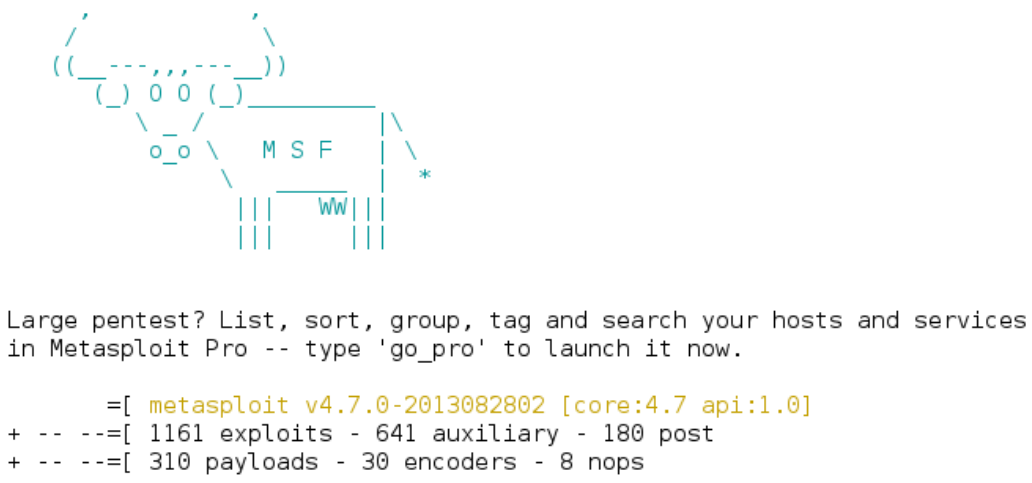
M S F

Large pentest? List, sort, group, tag and search your hosts and services in Metasploit Pro -- type 'go_pro' to launch it now.

=[ metasploit v4.7.0-2013082802 [core:4.7 api:1.0]
+ -- --=[ 1161 exploits - 641 auxiliary - 180 post
+ -- --=[ 310 payloads - 30 encoders - 8 nops